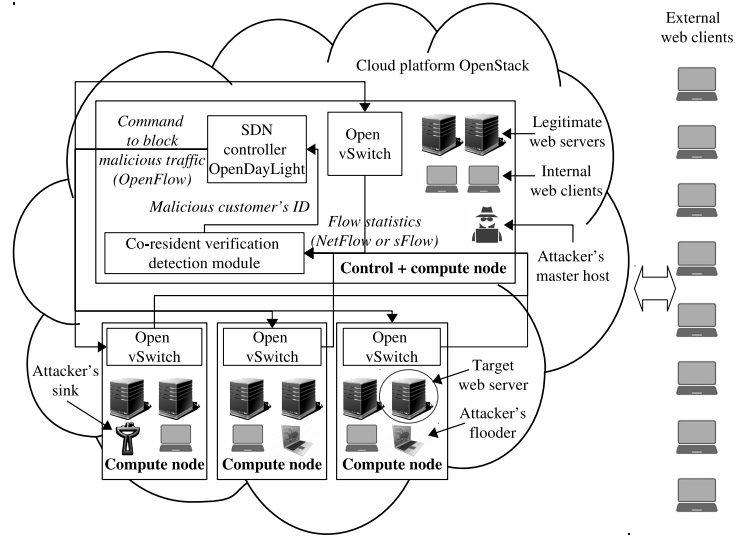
External web clients

Cloud platform OpenStack

Command to block malicious traffic (OpenFlow)

SDN controller OpenDayLight

Open vSwitch

Legitimate web servers

Internal web clients

Malicious customer's ID

Flow statistics (NetFlow or sFlow)

Co-resident verification detection module

Control + compute node

Attacker's master host

Open vSwitch

Open vSwitch

Open vSwitch

Attacker's sink

Target web server

Attacker's flooder

Compute node

Compute node

Compute node